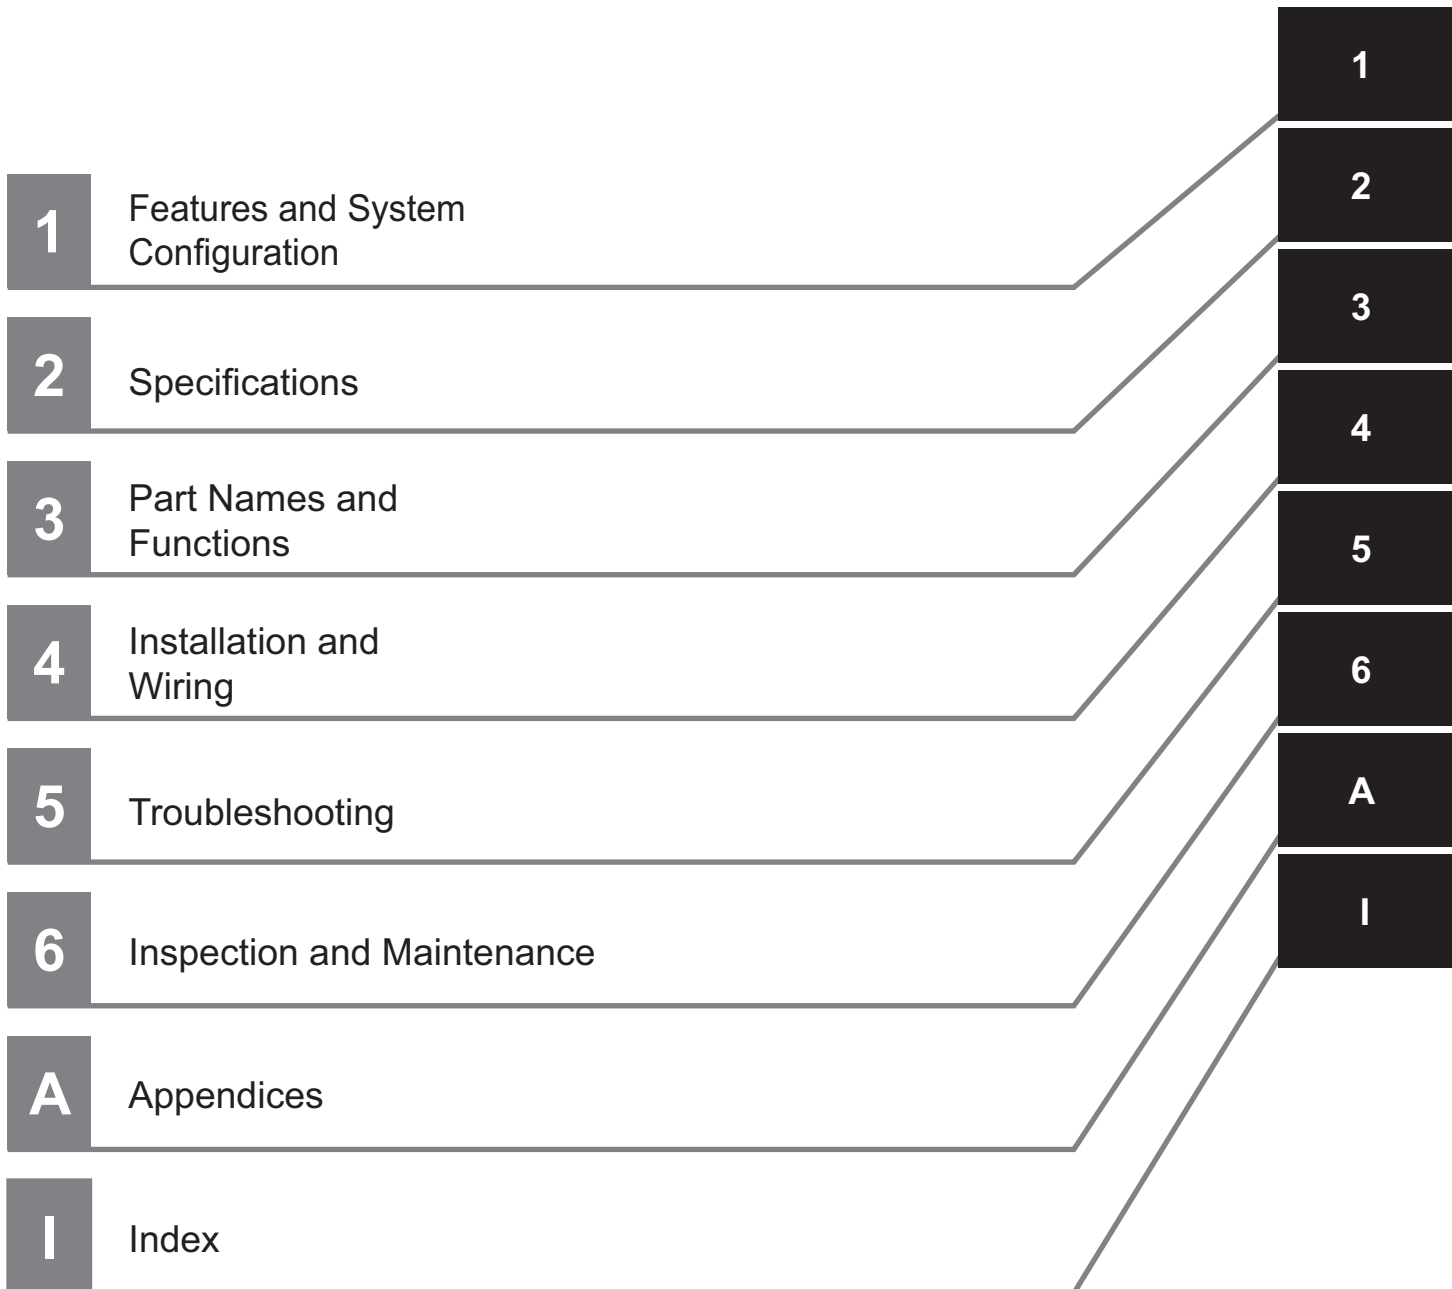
1 Features and System Configuration

2 Specifications

3 Part Names and Functions

4 Installation and Wiring

5 Troubleshooting

6 Inspection and Maintenance

A Appendices

I Index

1

2

3

4

5

6

A

I